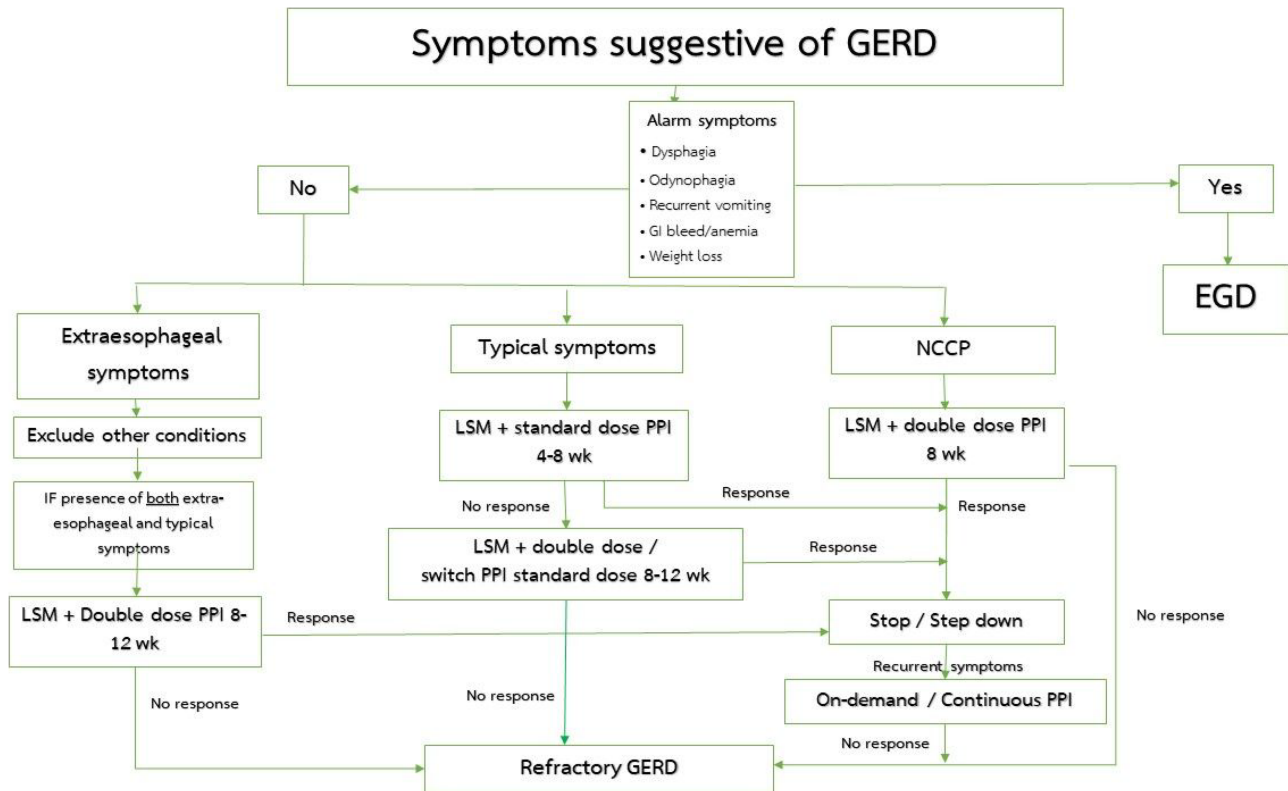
Symptoms suggestive of GERD

Alarm symptoms
• Dysphagia
• Odynophagia
• Recurrent vomiting
• GI bleed/anemia
• Weight loss

No

Yes

EGD

Extraesophageal symptoms

Typical symptoms

NCCP

Exclude other conditions

IF presence of both extraesophageal and typical symptoms

LSM + Double dose PPI 8-12 wk

LSM + standard dose PPI 4-8 wk

No response

Response

LSM + double dose / switch PPI standard dose 8-12 wk

Response

LSM + double dose PPI 8 wk

Response

Response

Stop / Step down

Recurrent symptoms

On-demand / Continuous PPI

No response

No response

No response

No response

Refractory GERD